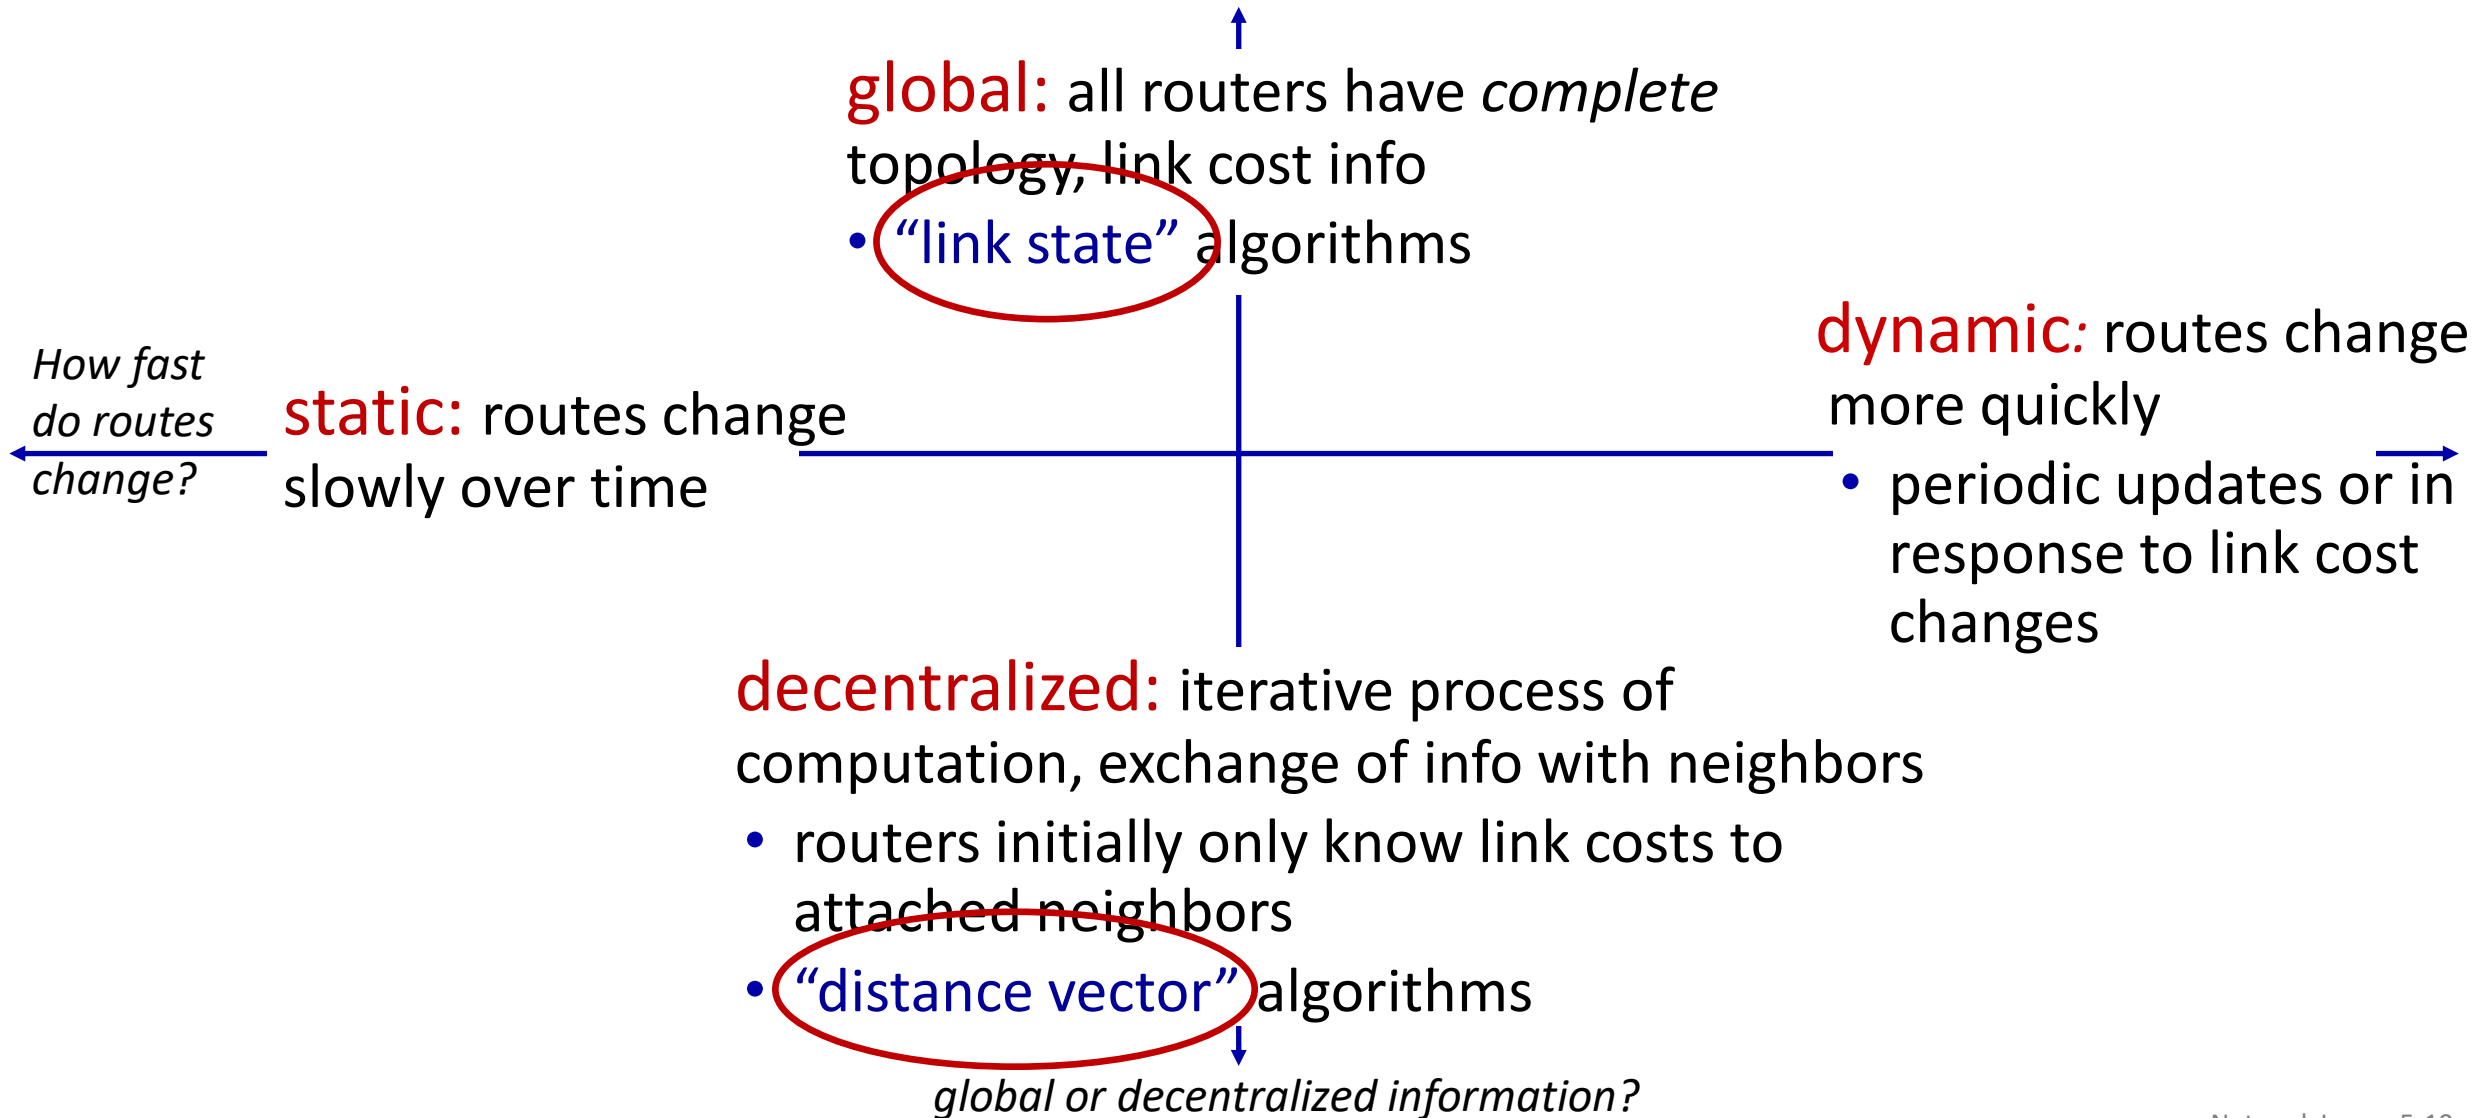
global: all routers have *complete* topology, link cost info

• "link state" algorithms

How fast do routes change?

static: routes change slowly over time

dynamic: routes change more quickly

• periodic updates or in response to link cost changes

decentralized: iterative process of computation, exchange of info with neighbors

• routers initially only know link costs to attached neighbors

• "distance vector" algorithms

global or decentralized information?

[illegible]